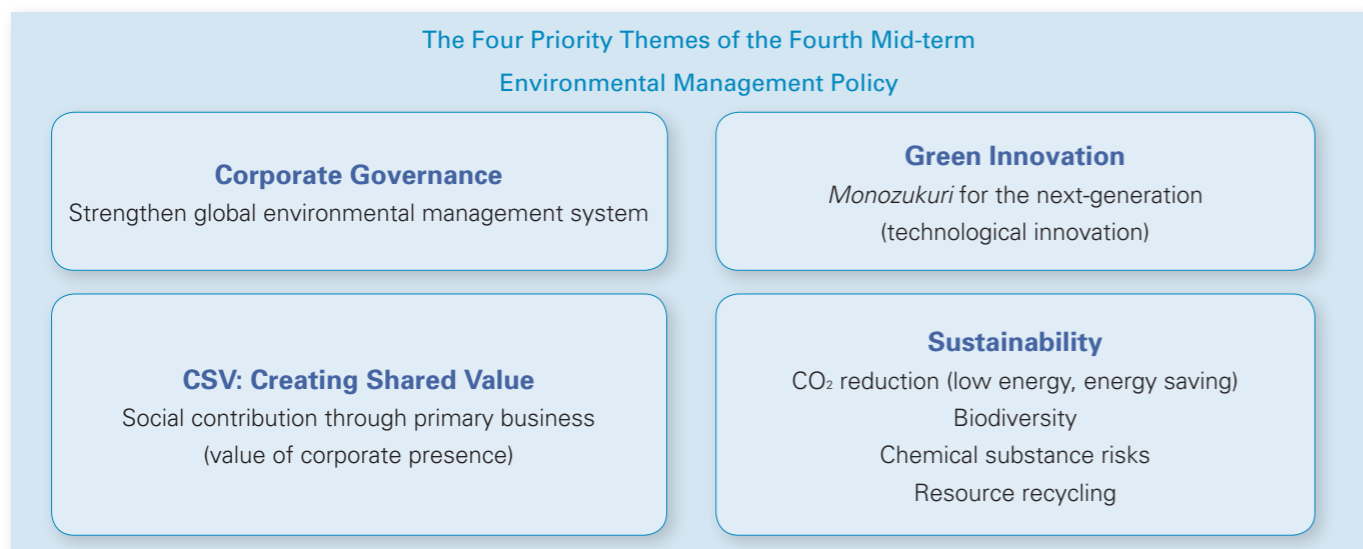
The Four Priority Themes of the Fourth Mid-term Environmental Management Policy

Corporate Governance
Strengthen global environmental management system

Green Innovation
Monozukuri for the next-generation (technological innovation)

CSV: Creating Shared Value
Social contribution through primary business (value of corporate presence)

Sustainability
$CO_2$ reduction (low energy, energy saving)
Biodiversity
Chemical substance risks
Resource recycling